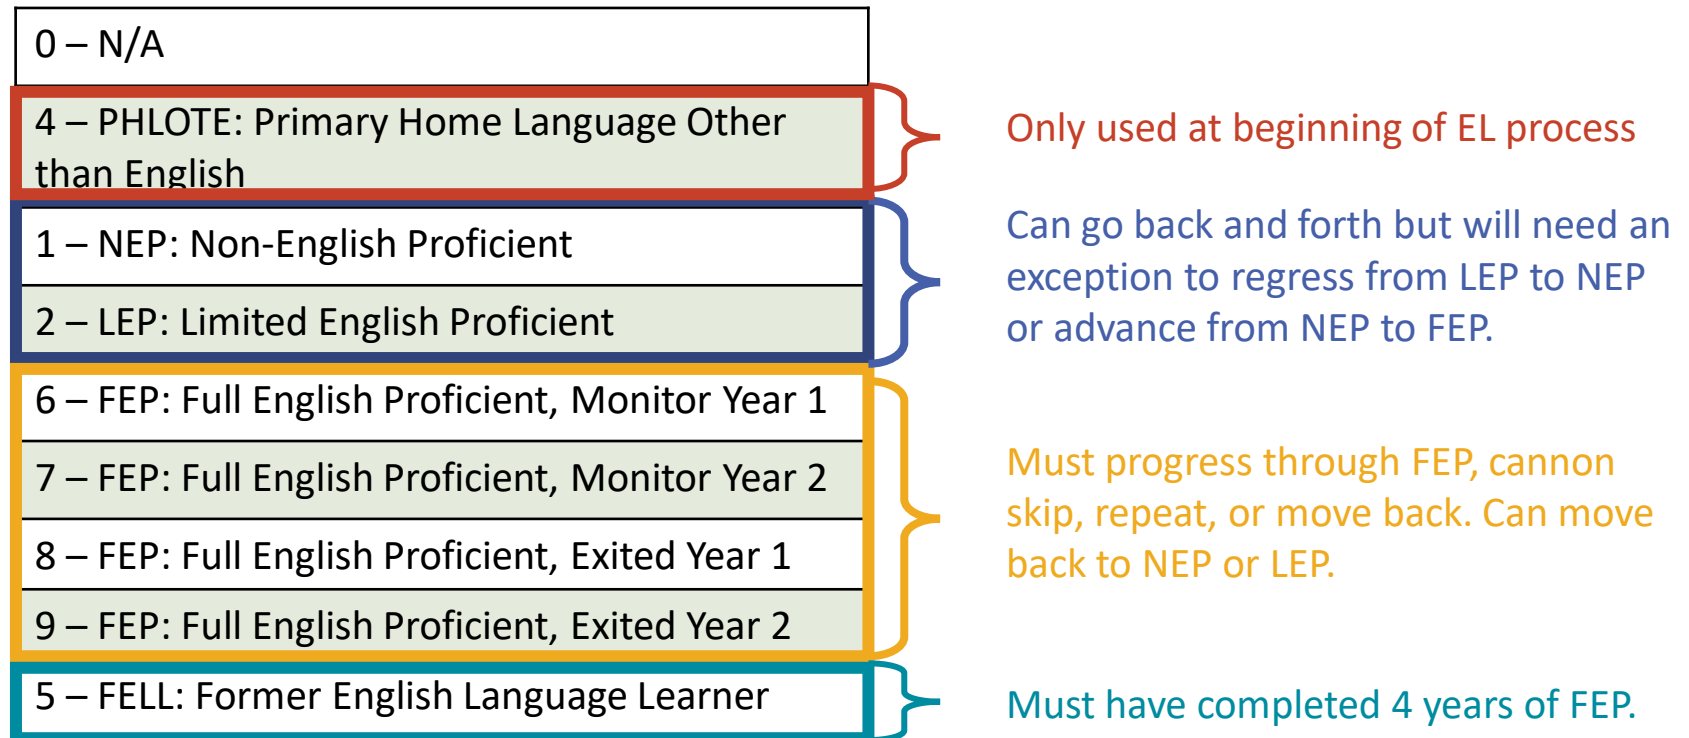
0 – N/A

4 – PHLOTE: Primary Home Language Other than English

Only used at beginning of EL process

1 – NEP: Non-English Proficient

2 – LEP: Limited English Proficient

Can go back and forth but will need an exception to regress from LEP to NEP or advance from NEP to FEP.

6 – FEP: Full English Proficient, Monitor Year 1

7 – FEP: Full English Proficient, Monitor Year 2

8 – FEP: Full English Proficient, Exited Year 1

9 – FEP: Full English Proficient, Exited Year 2

Must progress through FEP, cannon skip, repeat, or move back. Can move back to NEP or LEP.

5 – FELL: Former English Language Learner

Must have completed 4 years of FEP.